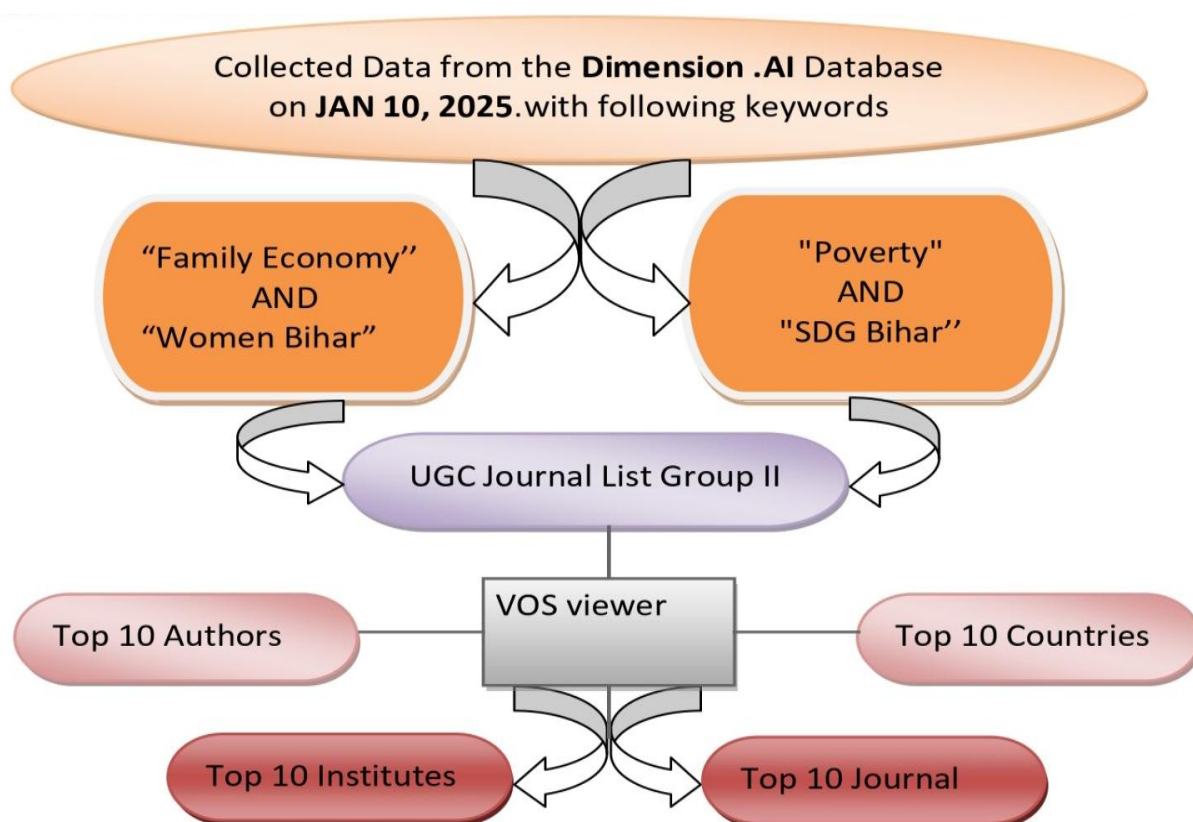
Collected Data from the **Dimension .AI** Database on **JAN 10, 2025**.with following keywords

“Family Economy’’ AND “Women Bihar”

"Poverty" AND "SDG Bihar’’

UGC Journal List Group II

VOS viewer

Top 10 Authors

Top 10 Countries

Top 10 Institutes

Top 10 Journal